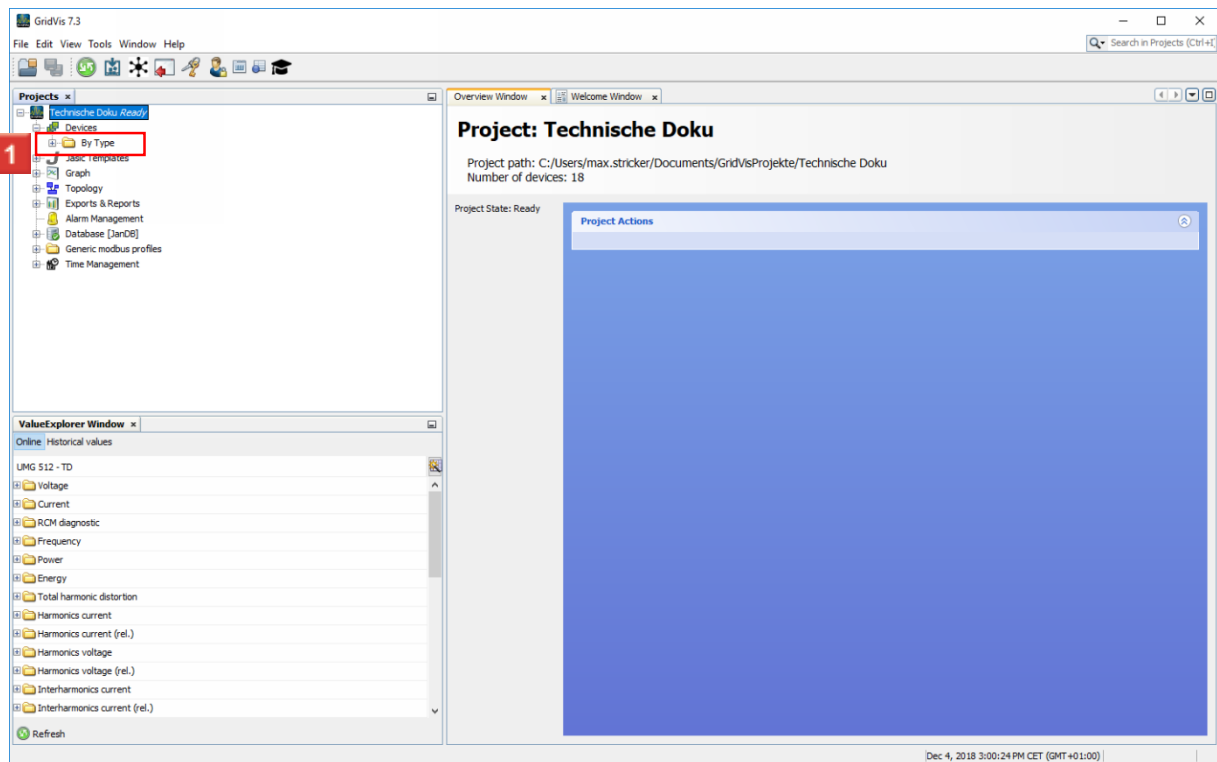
GridVis 7.3

File Edit View Tools Window Help

Search in Projects (Ctrl+I)

Projects ×

Technische Doku Ready
Devices
By Type
1
Jasic Templates
Graph
Topology
Exports & Reports
Alarm Management
Database [JanDB]
Generic modbus profiles
Time Management

ValueExplorer Window ×

Online Historical values

UMG 512 - TD
Voltage
Current
RCM diagnostic
Frequency
Power
Energy
Total harmonic distortion
Harmonics current
Harmonics current (rel.)
Harmonics voltage
Harmonics voltage (rel.)
Interharmonics current
Interharmonics current (rel.)

Refresh

Overview Window × Welcome Window ×

Project: Technische Doku

Project path: C:/Users/max.stricker/Documents/GridVisProjekte/Technische Doku
Number of devices: 18

Project State: Ready

Project Actions

Dec 4, 2018 3:00:24 PM CET (GMT+01:00)